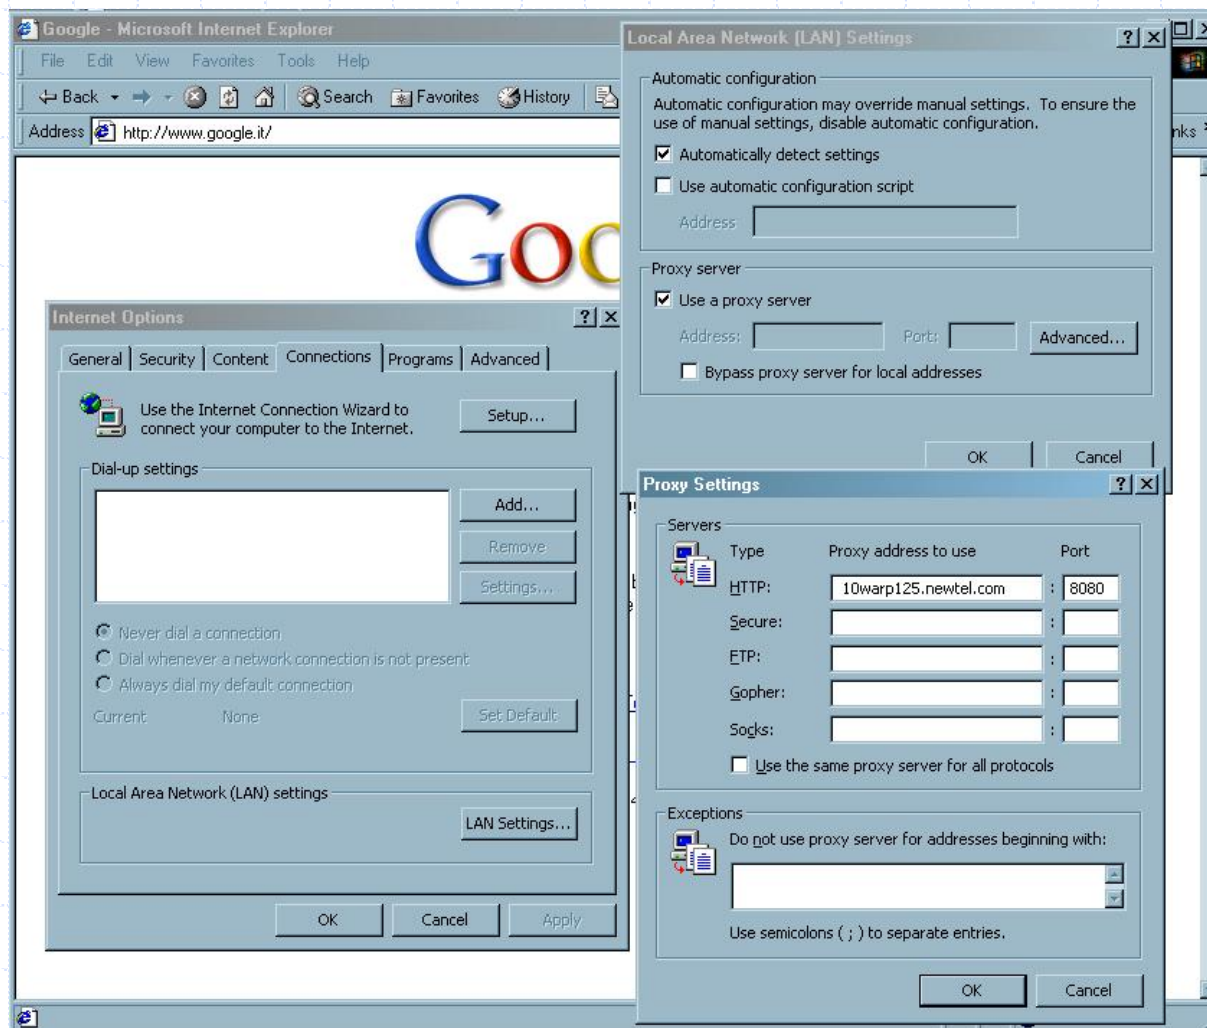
Google - Microsoft Internet Explorer

File Edit View Favorites Tools Help

Back Search Favorites History

Address http://www.google.it/

nks

Goo

Internet Options

? X

General | Security | Content | Connections | Programs | Advanced

Use the Internet Connection Wizard to connect your computer to the Internet.

Setup...

Dial-up settings

Add...

Remove

Settings...

Never dial a connection

Dial whenever a network connection is not present

Always dial my default connection

Current None

Set Default

Local Area Network (LAN) settings

LAN Settings...

OK Cancel Apply

Local Area Network (LAN) Settings

? X

Automatic configuration

Automatic configuration may override manual settings. To ensure the use of manual settings, disable automatic configuration.

Automatically detect settings

Use automatic configuration script

Address

Proxy server

Use a proxy server

Address: Port: Advanced...

Bypass proxy server for local addresses

OK Cancel

Proxy Settings

? X

Servers

| Type | Proxy address to use | Port |
|---|---|---|
| HTTP: | 10warp125.newtel.com | 8080 |
| Secure: | | |
| FTP: | | |
| Gopher: | | |
| Socks: | | |

Use the same proxy server for all protocols

Exceptions

Do not use proxy server for addresses beginning with:

Use semicolons ( ; ) to separate entries.

OK Cancel